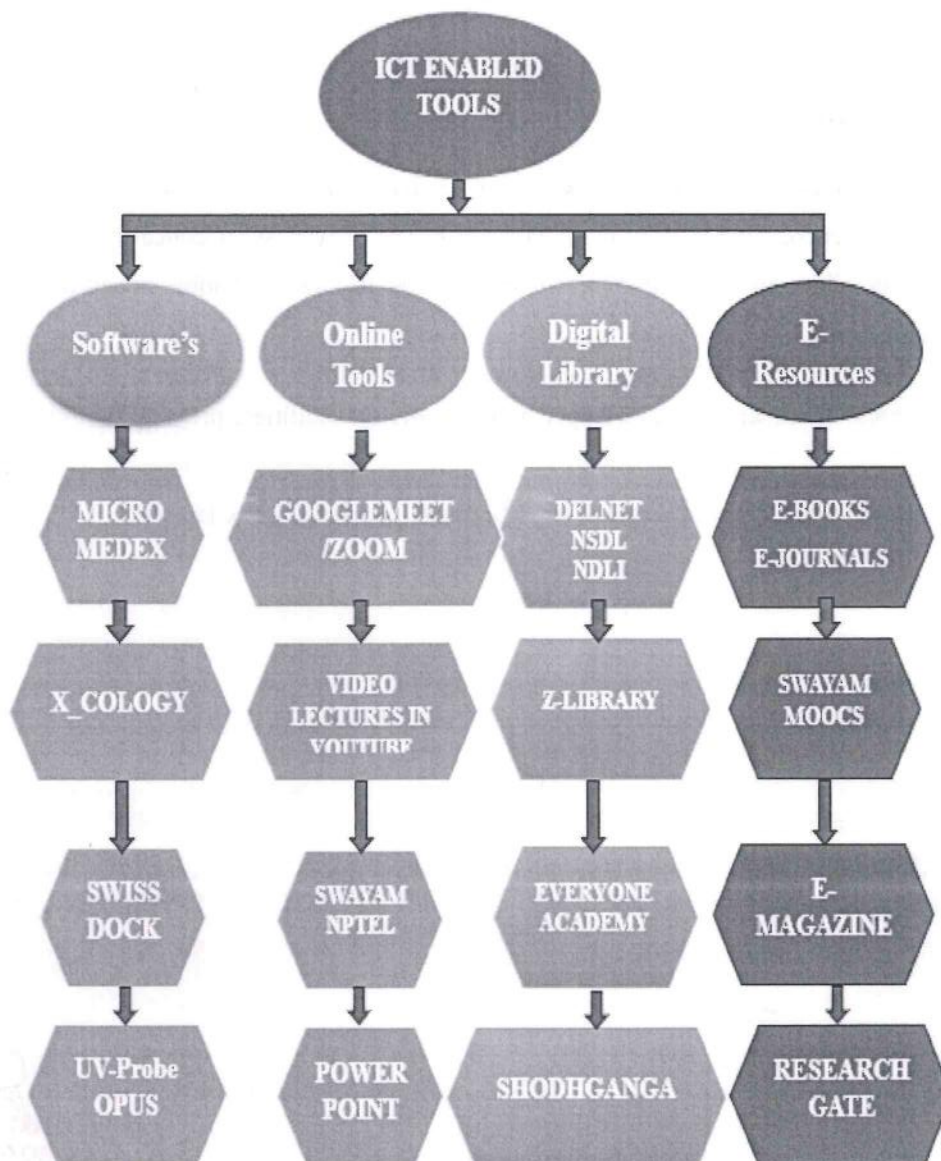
ICT ENABLED TOOLS

Software's

MICRO MEDEX

X_COLOGY

SWISS DOCK

UV-Probe OPUS

Online Tools

GOOGLEMEET /ZOOM

VIDEO LECTURES IN YOUTUBE

SWAYAM NPTEL

POWER POINT

Digital Library

DELNET NSDL NDLI

Z-LIBRARY

EVERYONE ACADEMY

SHODHGANGA

E-Resources

E-BOOKS E-JOURNALS

SWAYAM MOOCS

E-MAGAZINE

RESEARCH GATE